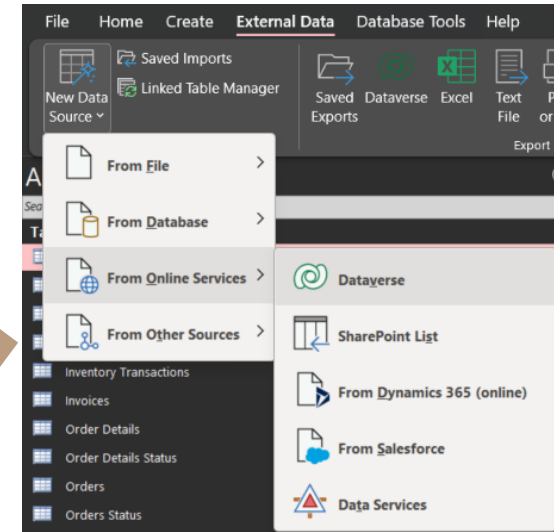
File Home Create External Data Database Tools Help

New Data Source
Saved Imports
Linked Table Manager
Saved Exports
Dataverse
Excel
Text File
P
or
Export

A
Sea
Ta

From File
From Database
From Online Services
From Other Sources

Dataverse
SharePoint List
From Dynamics 365 (online)
From Salesforce
Data Services

Inventory Transactions
Invoices
Order Details
Order Details Status
Orders
Orders Status